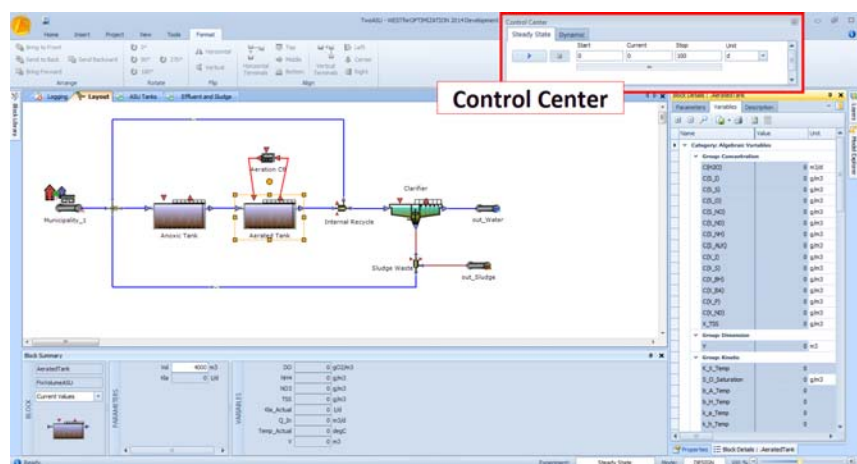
TwoASU - WESTforOPTIMIZATION 2014Development

Home Insert Project View Tools Format

Bring to Front
Send to Back Send Backward
Bring Forward
Arrange

Rotate

Horizontal
Vertical

Horizontal Terminals
Top
Middle
Bottom
Vertical Terminals
Left
Center
Right
Align

Control Center
Steady State Dynamic
Start Current Stop Unit
0 0 100 d

Control Center

Logging Layout ASU Tanks Effluent and Sludge

Aeration Ctrl
Clarifier
Municipality_1
Anoxic Tank
Aerated Tank
Internal Recycle
out_Water
Sludge Waste
out_Sludge

Block Details : AeratedTank
Parameters Variables Description

Name Value Unit
Category: Algebraic Variables
Group Concentration
C(H2O) 0 m3/d
C(S_I) 0 g/m3
C(S_S) 0 g/m3
C(S_O) 0 g/m3
C(S_NO) 0 g/m3
C(S_ND) 0 g/m3
C(S_NH) 0 g/m3
C(S_ALK) 0 g/m3
C(X_I) 0 g/m3
C(X_S) 0 g/m3
C(X_BH) 0 g/m3
C(X_BA) 0 g/m3
C(X_P) 0 g/m3
C(X_ND) 0 g/m3
X_TSS 0 g/m3
Group Dimension
V 0 m3
Group Kinetic
K_S_Temp 0
S_O_Saturation 0 g/m3
b_A_Temp 0
b_H_Temp 0
k_a_Temp 0
k_h_Temp 0

Properties Block Details : AeratedTank

Block Summary
AeratedTank
FixVolumeASU
Current Values
BLOCK
Vol 4000 m3
Kla 0 1/d
PARAMETERS
DO 0 gO2/m3
NH4 0 g/m3
NO3 0 g/m3
TSS 0 g/m3
Kla_Actual 0 1/d
Q_In 0 m3/d
Temp_Actual 0 degC
V 0 m3
VARIABLES

Ready
Experiment: Steady State Mode: DESIGN